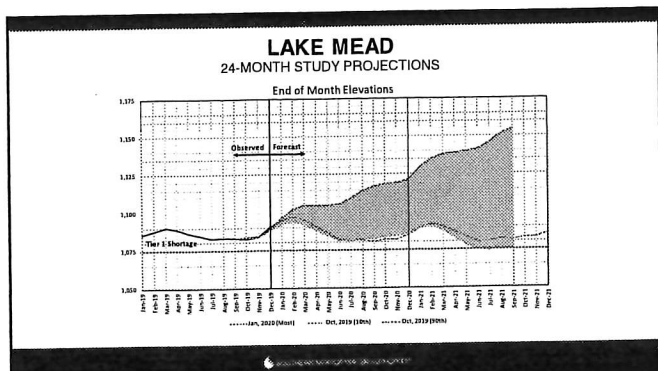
LAKE MEAD
24-MONTH STUDY PROJECTIONS

End of Month Elevations

1,175
1,150
1,125
1,100
1,075
1,050

Observed Forecast

Tier 1 Shortage

Jan-19 Feb-19 Mar-19 Apr-19 May-19 Jun-19 Jul-19 Aug-19 Sep-19 Oct-19 Nov-19 Dec-19 Jan-20 Feb-20 Mar-20 Apr-20 May-20 Jun-20 Jul-20 Aug-20 Sep-20 Oct-20 Nov-20 Dec-20 Jan-21 Feb-21 Mar-21 Apr-21 May-21 Jun-21 Jul-21 Aug-21 Sep-21 Oct-21 Nov-21 Dec-21

Jan, 2020 (Most) Oct, 2019 (10th) Oct, 2019 (90th)

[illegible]